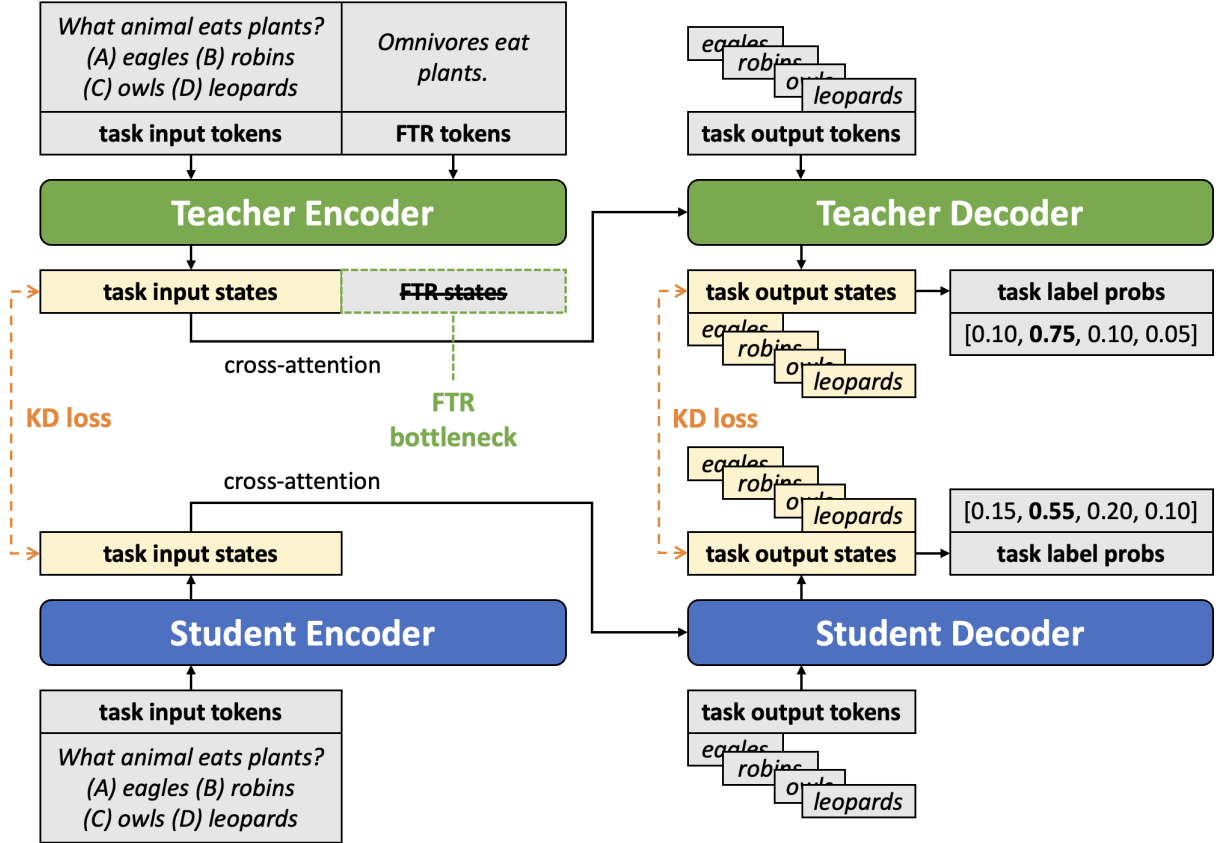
What animal eats plants? (A) eagles (B) robins (C) owls (D) leopards

Omnivores eat plants.

task input tokens

FTR tokens

eagles
robins
owls
leopards

task output tokens

Teacher Encoder

Teacher Decoder

task input states

~~FTR states~~

task output states

task label probs

[0.10, **0.75**, 0.10, 0.05]

eagles
robins
owls
leopards

cross-attention

FTR bottleneck

KD loss

KD loss

eagles
robins
owls
leopards

cross-attention

[0.15, **0.55**, 0.20, 0.10]

task input states

task output states

task label probs

Student Encoder

Student Decoder

task input tokens

task output tokens

What animal eats plants? (A) eagles (B) robins (C) owls (D) leopards

eagles
robins
owls
leopards